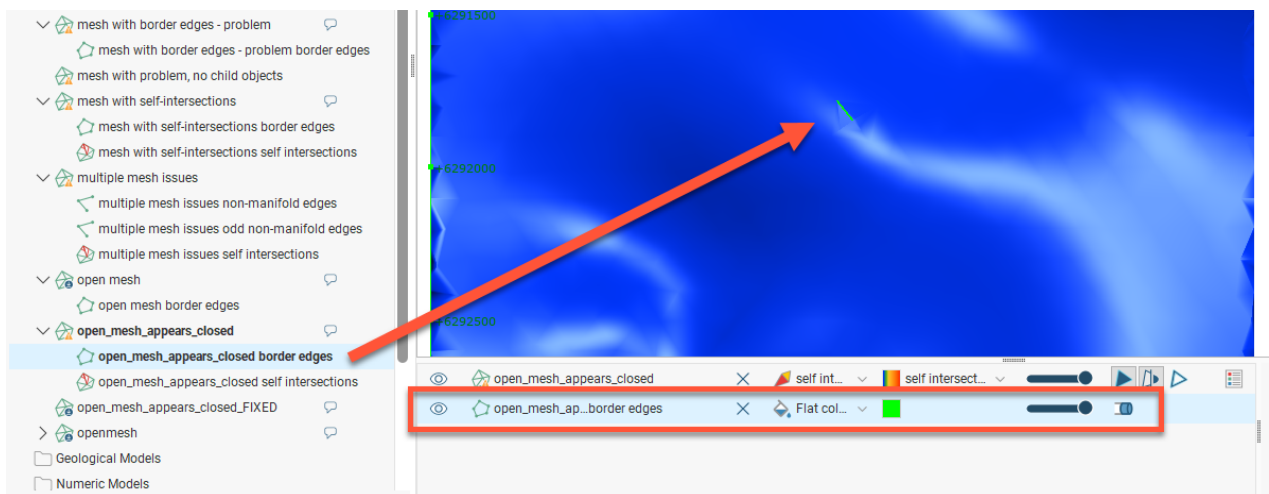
mesh with border edges - problem
mesh with border edges - problem border edges
mesh with problem, no child objects
mesh with self-intersections
mesh with self-intersections border edges
mesh with self-intersections self intersections
multiple mesh issues
multiple mesh issues non-manifold edges
multiple mesh issues odd non-manifold edges
multiple mesh issues self intersections
open mesh
open mesh border edges
open_mesh_appears_closed
open_mesh_appears_closed border edges
open_mesh_appears_closed self intersections
open_mesh_appears_closed_FIXED
openmesh
Geological Models
Numeric Models

6291500
6292000
6292500

open_mesh_appears_closed
self int...
self intersect...
open_mesh_ap...border edges
Flat col...